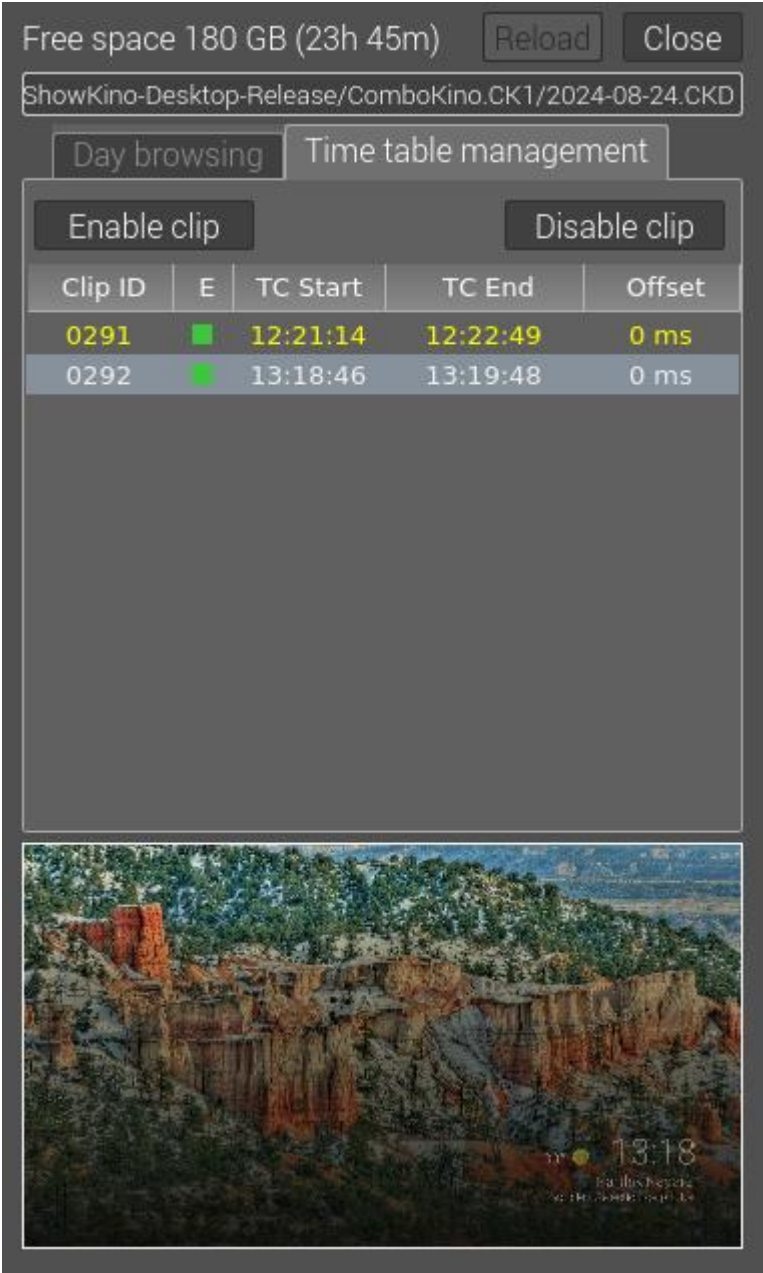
Free space 180 GB (23h 45m) Reload Close

ShowKino-Desktop-Release/ComboKino.CK1/2024-08-24.CKD

Day browsing Time table management

Enable clip Disable clip

| Clip ID | E | TC Start | TC End | Offset |
|---|---|---|---|---|
| 0291 | | 12:21:14 | 12:22:49 | 0 ms |
| 0292 | | 13:18:46 | 13:19:48 | 0 ms |

13:18
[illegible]
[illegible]